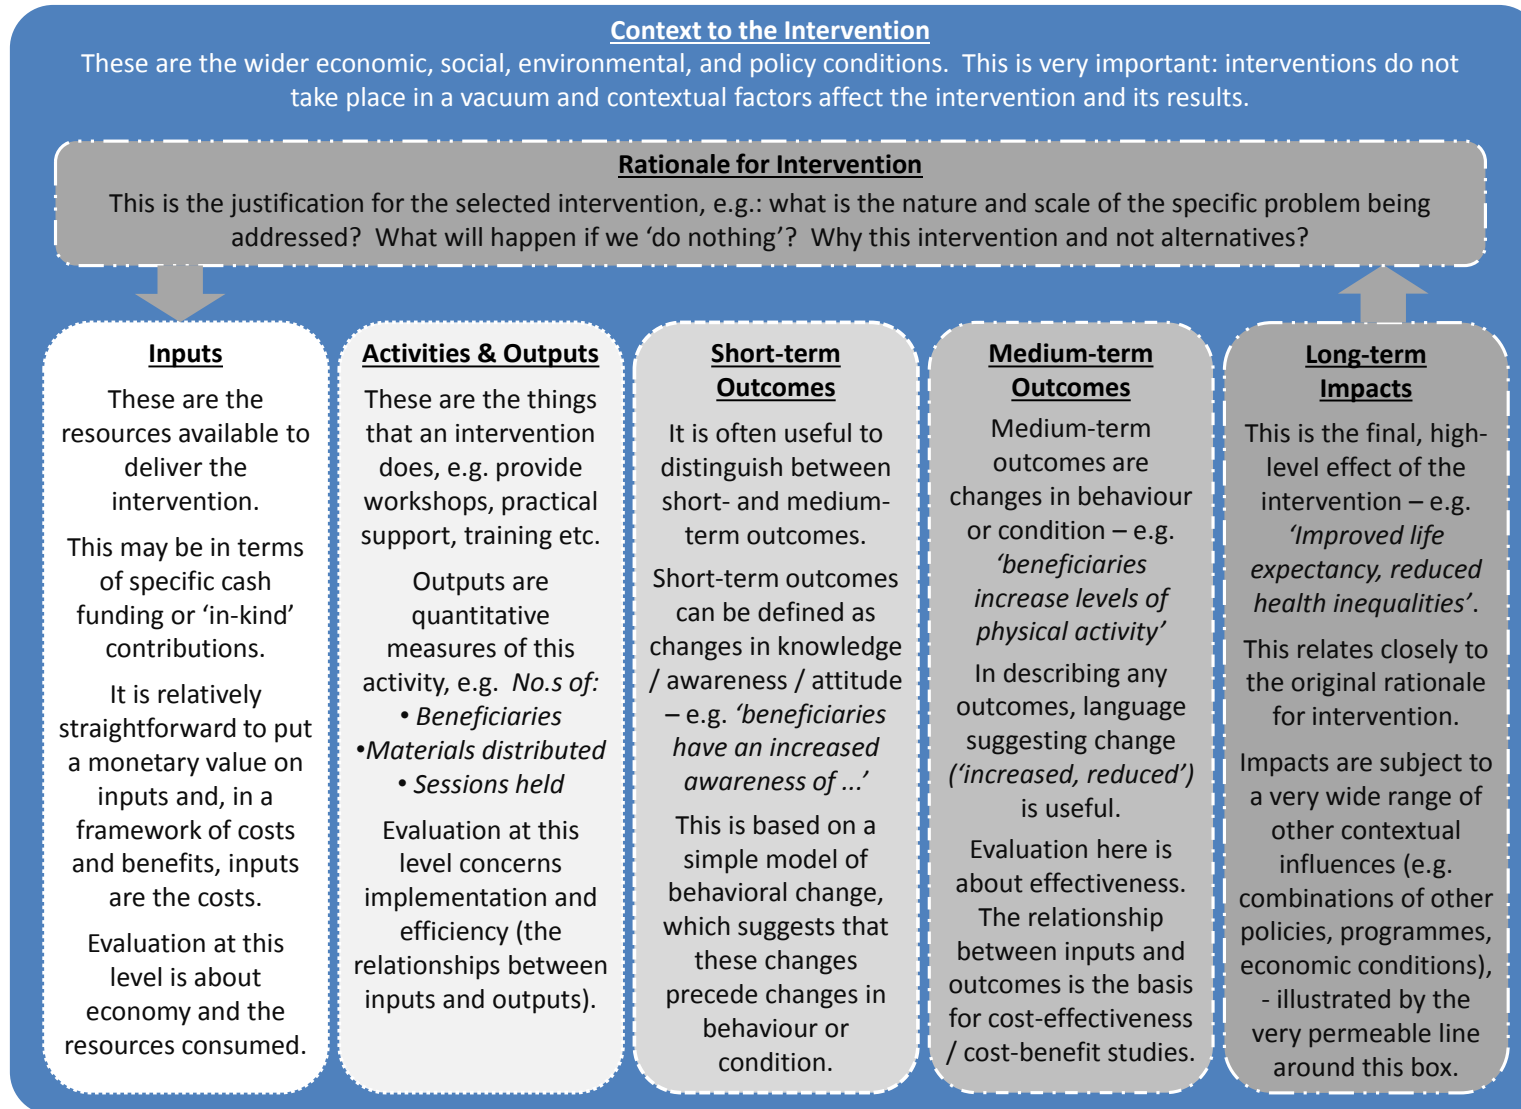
Context to the Intervention

These are the wider economic, social, environmental, and policy conditions. This is very important: interventions do not take place in a vacuum and contextual factors affect the intervention and its results.

Rationale for Intervention

This is the justification for the selected intervention, e.g.: what is the nature and scale of the specific problem being addressed? What will happen if we 'do nothing'? Why this intervention and not alternatives?

Inputs

These are the resources available to deliver the intervention.

This may be in terms of specific cash funding or 'in-kind' contributions.

It is relatively straightforward to put a monetary value on inputs and, in a framework of costs and benefits, inputs are the costs.

Evaluation at this level is about economy and the resources consumed.

Activities & Outputs

These are the things that an intervention does, e.g. provide workshops, practical support, training etc.

Outputs are quantitative measures of this activity, e.g. *No.s of:*
• *Beneficiaries*
•*Materials distributed*
• *Sessions held*

Evaluation at this level concerns implementation and efficiency (the relationships between inputs and outputs).

Short-term Outcomes

It is often useful to distinguish between short- and medium-term outcomes.

Short-term outcomes can be defined as changes in knowledge / awareness / attitude – e.g. *'beneficiaries have an increased awareness of ...'*

This is based on a simple model of behavioral change, which suggests that these changes precede changes in behaviour or condition.

Medium-term Outcomes

Medium-term outcomes are changes in behaviour or condition – e.g. *'beneficiaries increase levels of physical activity'*

In describing any outcomes, language suggesting change *('increased, reduced')* is useful.

Evaluation here is about effectiveness. The relationship between inputs and outcomes is the basis for cost-effectiveness / cost-benefit studies.

Long-term Impacts

This is the final, high-level effect of the intervention – e.g. *'Improved life expectancy, reduced health inequalities'*.

This relates closely to the original rationale for intervention.

Impacts are subject to a very wide range of other contextual influences (e.g. combinations of other policies, programmes, economic conditions), - illustrated by the very permeable line around this box.